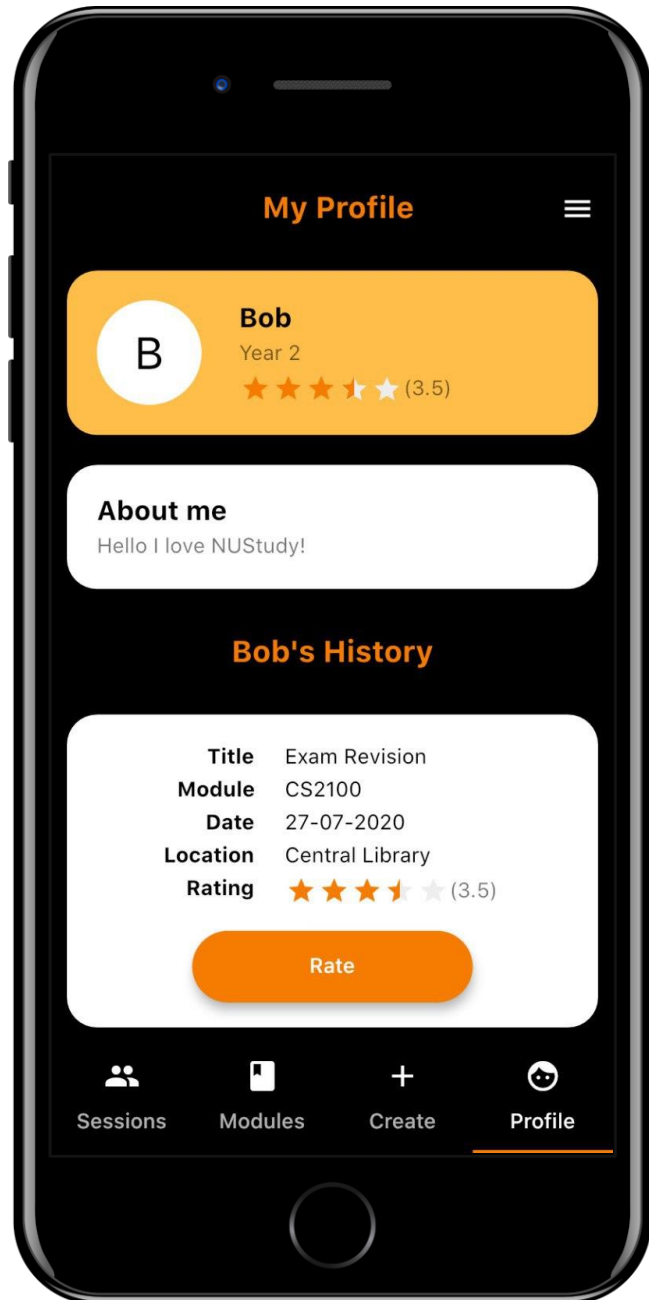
My Profile

B

Bob
Year 2
(3.5)

About me
Hello I love NUStudy!

Bob's History

| | |
|---|---|
| Title | Exam Revision |
| Module | CS2100 |
| Date | 27-07-2020 |
| Location | Central Library |
| Rating | (3.5) |

Rate

Sessions
Modules
+
Create
Profile